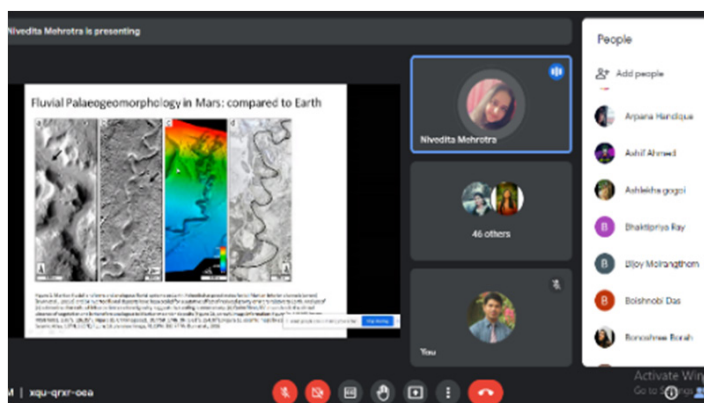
Nivedita Mehrotra is presenting

Fluvial Palaeogeomorphology in Mars: compared to Earth

A B C D

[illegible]

Nivedita Mehrotra

46 others

You

People

Add people

Arpana Handique

Ashif Ahmed

Ashlekha gogoi

Bhaktipriya Ray

Bijoy Moirangthem

Boishnobi Das

Bonoshree Borah

M | xqu-qrxr-oea

Activate Win
Go to Settings